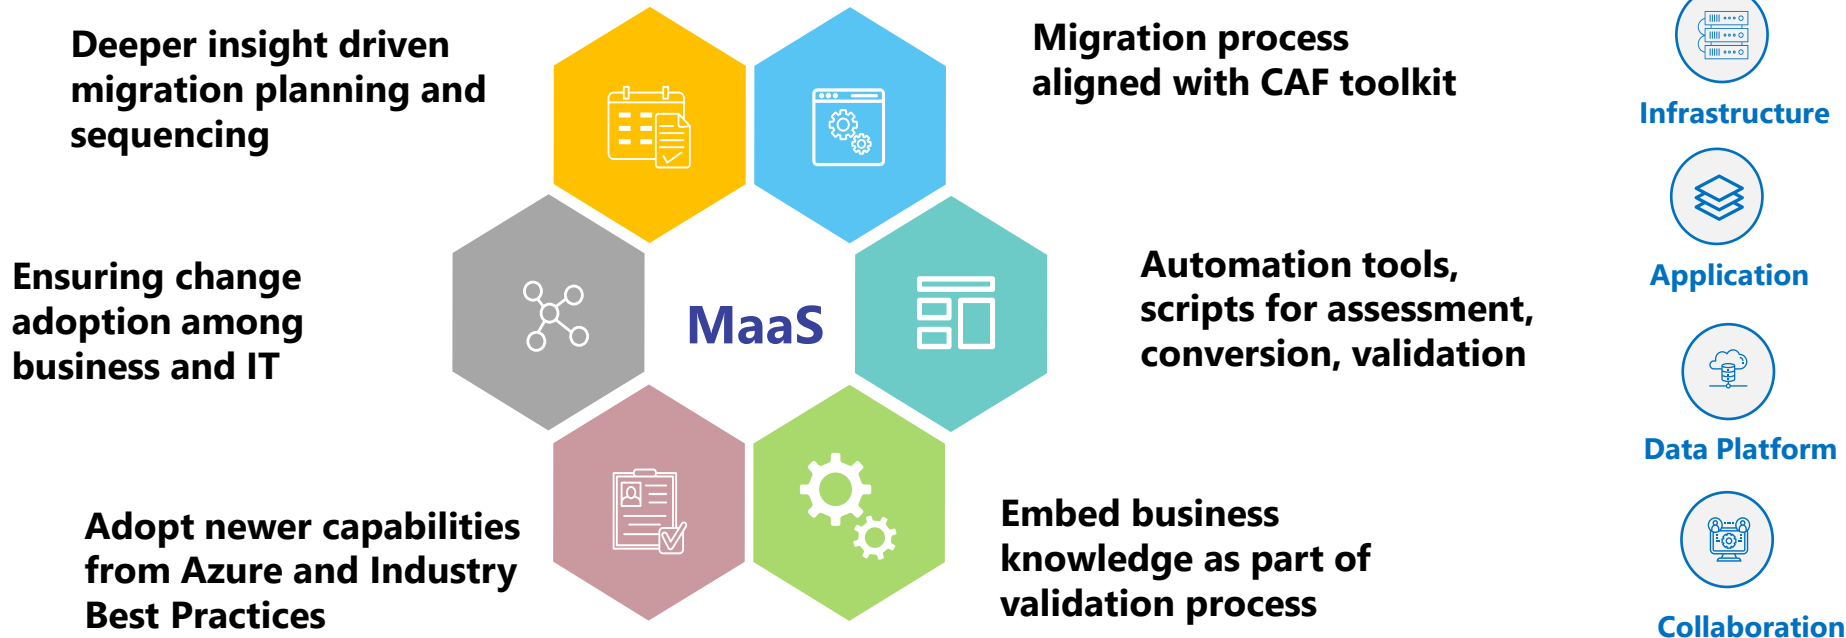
Deeper insight driven migration planning and sequencing

Migration process aligned with CAF toolkit

Ensuring change adoption among business and IT

MaaS

Automation tools, scripts for assessment, conversion, validation

Adopt newer capabilities from Azure and Industry Best Practices

Embed business knowledge as part of validation process

Infrastructure

Application

Data Platform

Collaboration